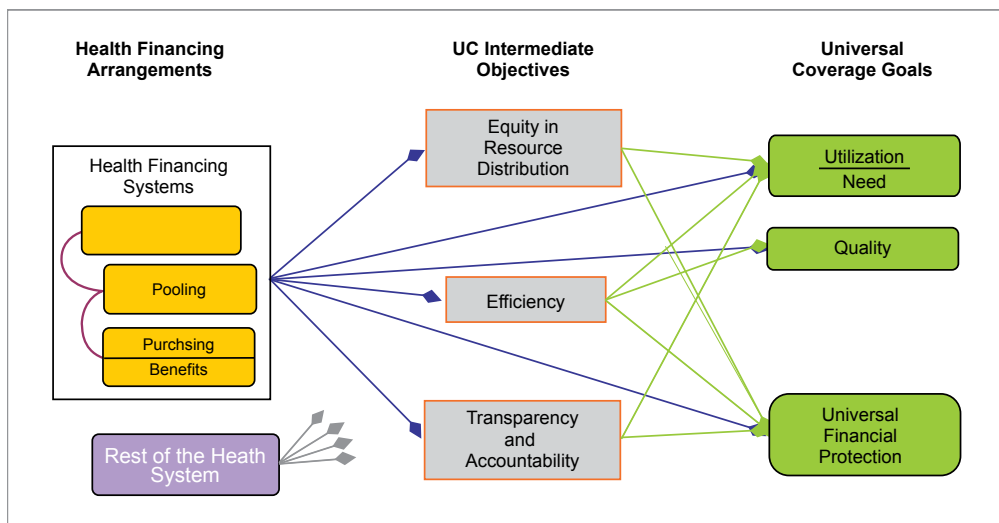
Health Financing Arrangements

UC Intermediate Objectives

Universal Coverage Goals

Health Financing Systems

Pooling

Purchsing

Benefits

Rest of the Heath System

Equity in Resource Distribution

Efficiency

Transparency and Accountability

$\frac{\text{Utilization}}{\text{Need}}$

Quality

Universal Financial Protection